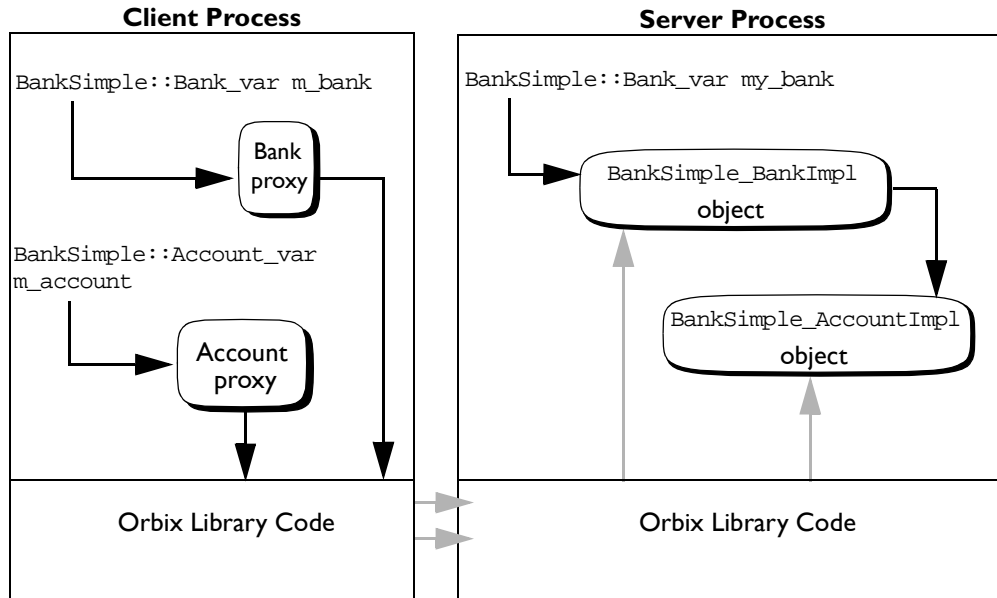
Client Process

BankSimple::Bank_var m_bank

Bank proxy

BankSimple::Account_var m_account

Account proxy

Orbix Library Code

Server Process

BankSimple::Bank_var my_bank

BankSimple_BankImpl object

BankSimple_AccountImpl object

Orbix Library Code